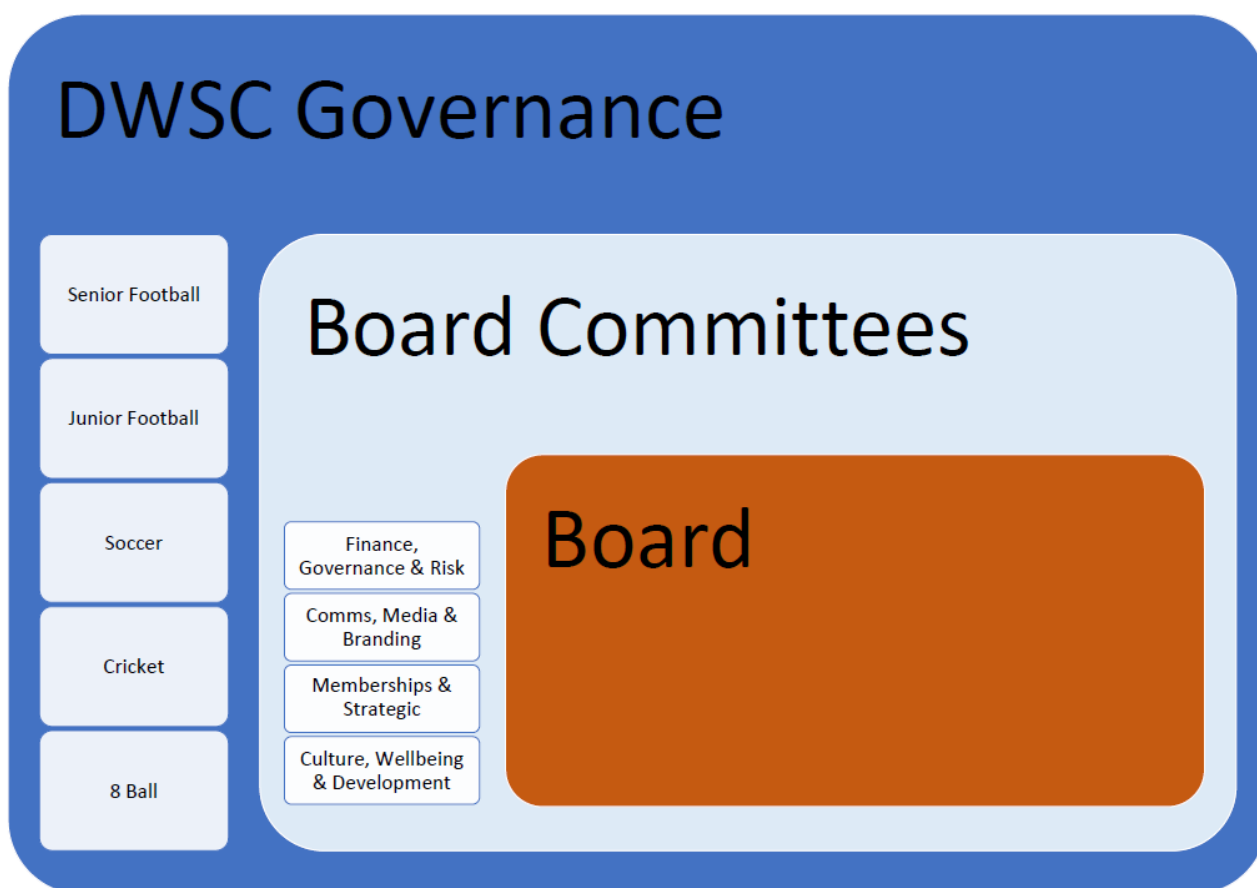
DWSC Governance

Senior Football

Junior Football

Soccer

Cricket

8 Ball

Board Committees

Finance, Governance & Risk

Comms, Media & Branding

Memberships & Strategic

Culture, Wellbeing & Development

Board